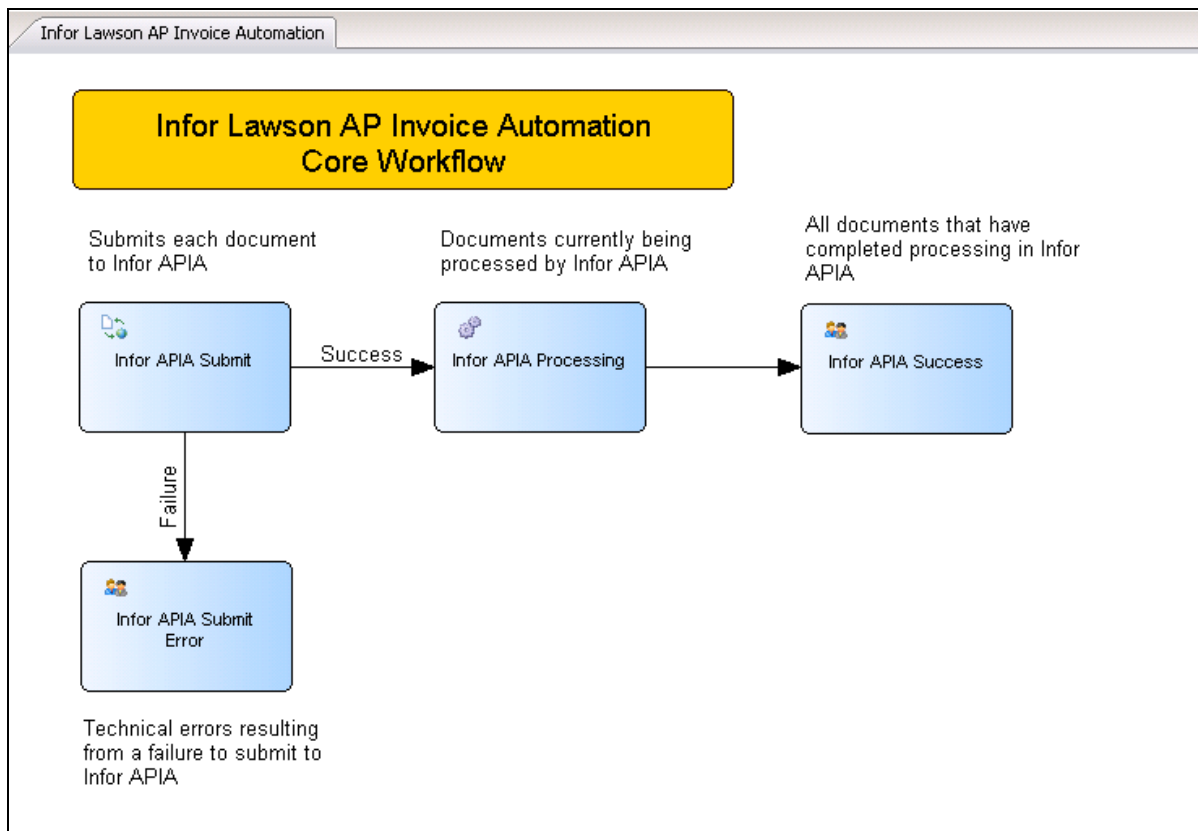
Infor Lawson AP Invoice Automation

Infor Lawson AP Invoice Automation Core Workflow

Submits each document to Infor APIA

Documents currently being processed by Infor APIA

All documents that have completed processing in Infor APIA

Infor APIA Submit

Success

Infor APIA Processing

Infor APIA Success

Failure

Infor APIA Submit Error

Technical errors resulting from a failure to submit to Infor APIA